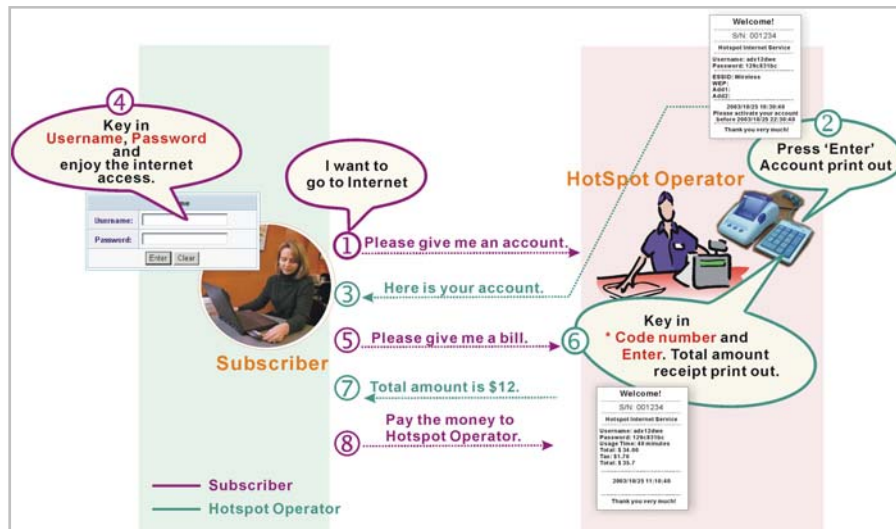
4
Key in
Username, Password
and
enjoy the internet access.

Username:
Password:
Enter Clear

I want to go to Internet

Welcome!
S/N: 001234
Hotspot Internet Service
Username: adv12dwe
Password: 128c831bc
ESSID: Wireless
WEP:
Add1:
Add2:
2003/10/25 10:30:40
Please activate your account before 2003/10/25 22:30:40
Thank you very much!

2
Press 'Enter'
Account print out

HotSpot Operator

1 Please give me an account.

3 Here is your account.

5 Please give me a bill.

6
Key in
* Code number and
Enter. Total amount receipt print out.

Subscriber

7 Total amount is $12.

8 Pay the money to Hotspot Operator.

Welcome!
S/N: 001234
Hotspot Internet Service
Username: adv12dwe
Password: 128c831bc
Usage Time: 40 minutes
Total: $ 34.00
Tax: $1.70
Total: $ 35.7
2003/10/25 11:10:40
Thank you very much!

Subscriber
Hotspot Operator